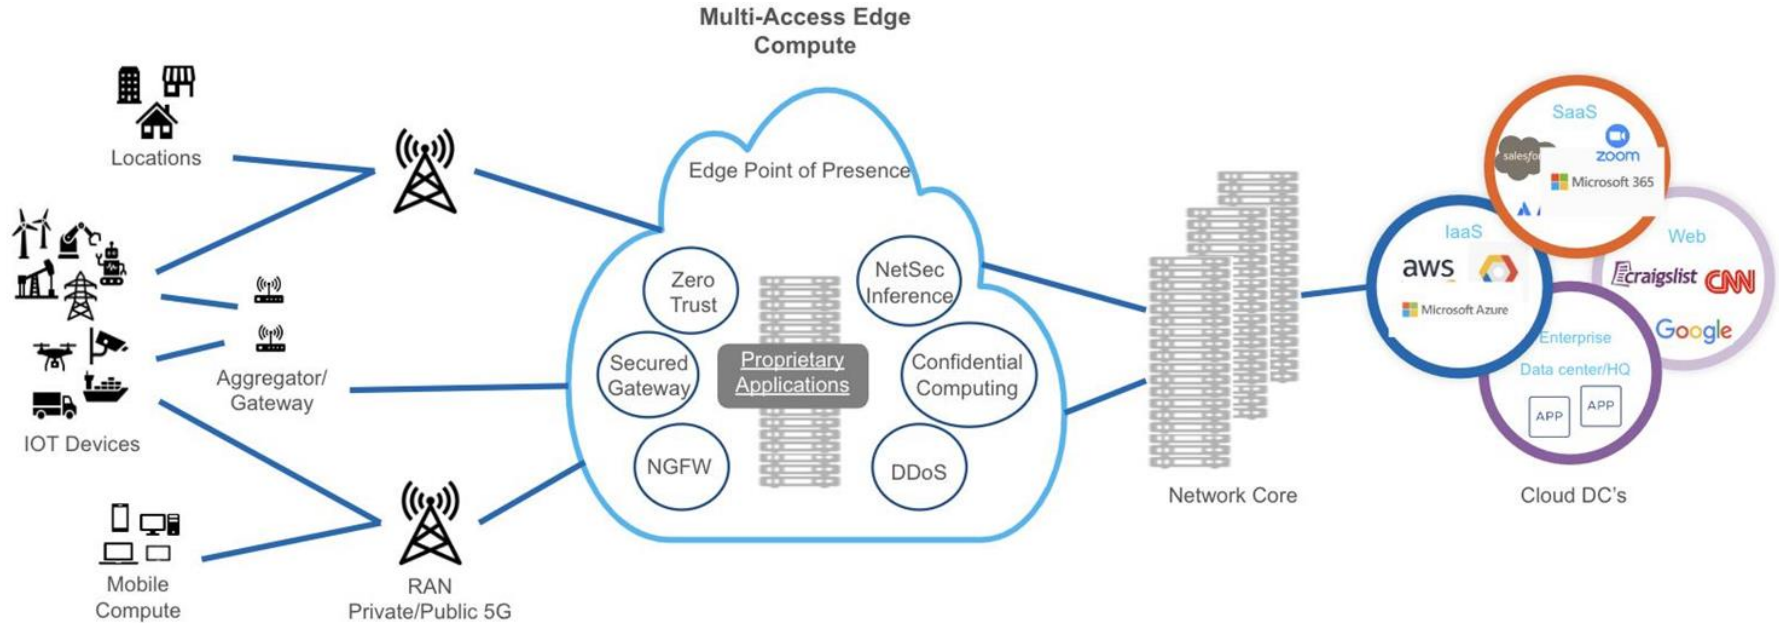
Multi-Access Edge Compute

Locations

IOT Devices

Aggregator/ Gateway

Mobile Compute

RAN Private/Public 5G

Edge Point of Presence

Zero Trust

NetSec Inference

Secured Gateway

Proprietary Applications

Confidential Computing

NGFW

DDoS

Network Core

SaaS

salesfor

zoom

Microsoft 365

IaaS

aws

Microsoft Azure

Web

craigslist

CNN

Google

Enterprise Data center/HQ

APP

APP

Cloud DC's